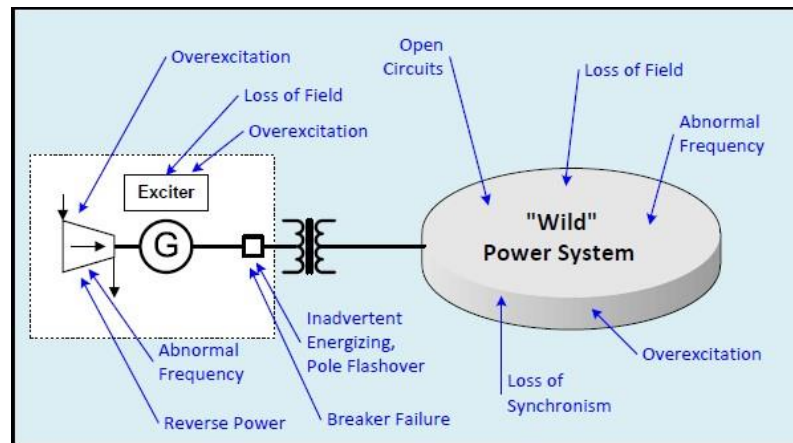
Overexcitation

Loss of Field

Overexcitation

Exciter

G

Open Circuits

Loss of Field

Abnormal Frequency

"Wild" Power System

Inadvertent Energizing, Pole Flashover

Abnormal Frequency

Reverse Power

Breaker Failure

Loss of Synchronism

Overexcitation